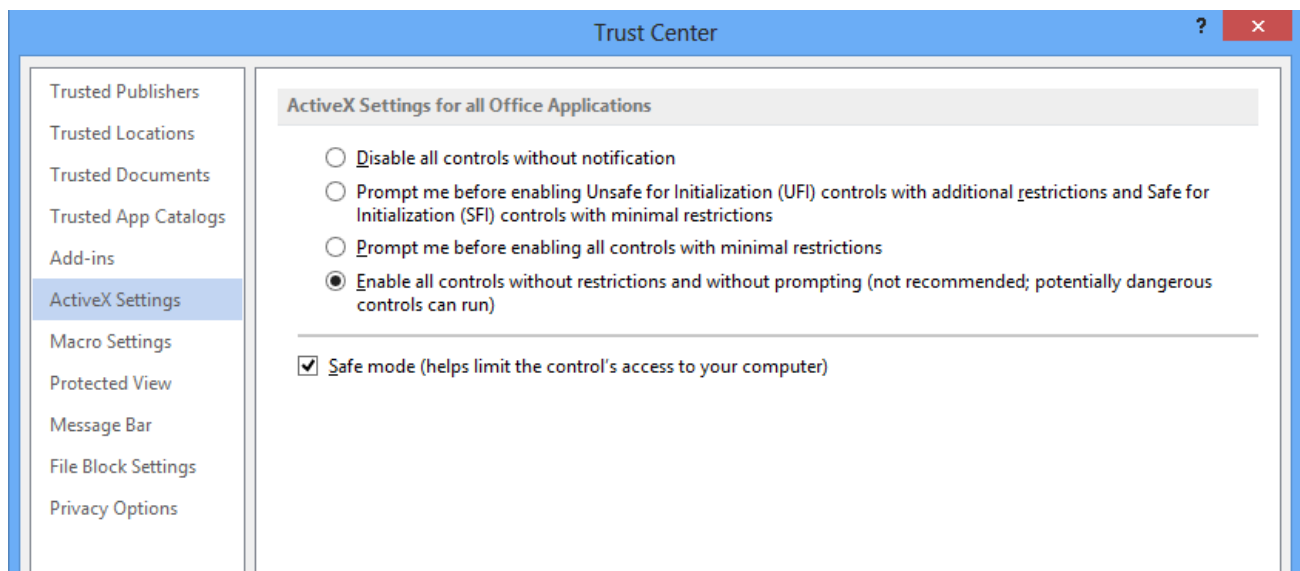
Trust Center

?

✕

Trusted Publishers

Trusted Locations

Trusted Documents

Trusted App Catalogs

Add-ins

ActiveX Settings

Macro Settings

Protected View

Message Bar

File Block Settings

Privacy Options

ActiveX Settings for all Office Applications

Disable all controls without notification

Prompt me before enabling Unsafe for Initialization (UFI) controls with additional restrictions and Safe for Initialization (SFI) controls with minimal restrictions

Prompt me before enabling all controls with minimal restrictions

Enable all controls without restrictions and without prompting (not recommended; potentially dangerous controls can run)

Safe mode (helps limit the control's access to your computer)